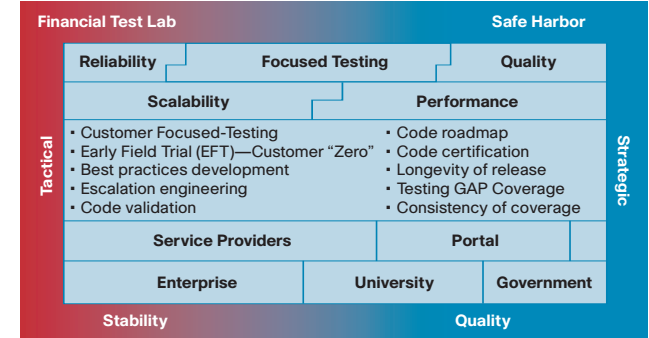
Financial Test Lab

Safe Harbor

Tactical

Strategic

| Reliability | Focused Testing | Quality |
|---|---|---|

| Scalability | Performance |
|---|---|

• Customer Focused-Testing
• Early Field Trial (EFT)—Customer "Zero"
• Best practices development
• Escalation engineering
• Code validation

• Code roadmap
• Code certification
• Longevity of release
• Testing GAP Coverage
• Consistency of coverage

| Service Providers | Portal |
|---|---|

| Enterprise | University | Government |
|---|---|---|

Stability

Quality